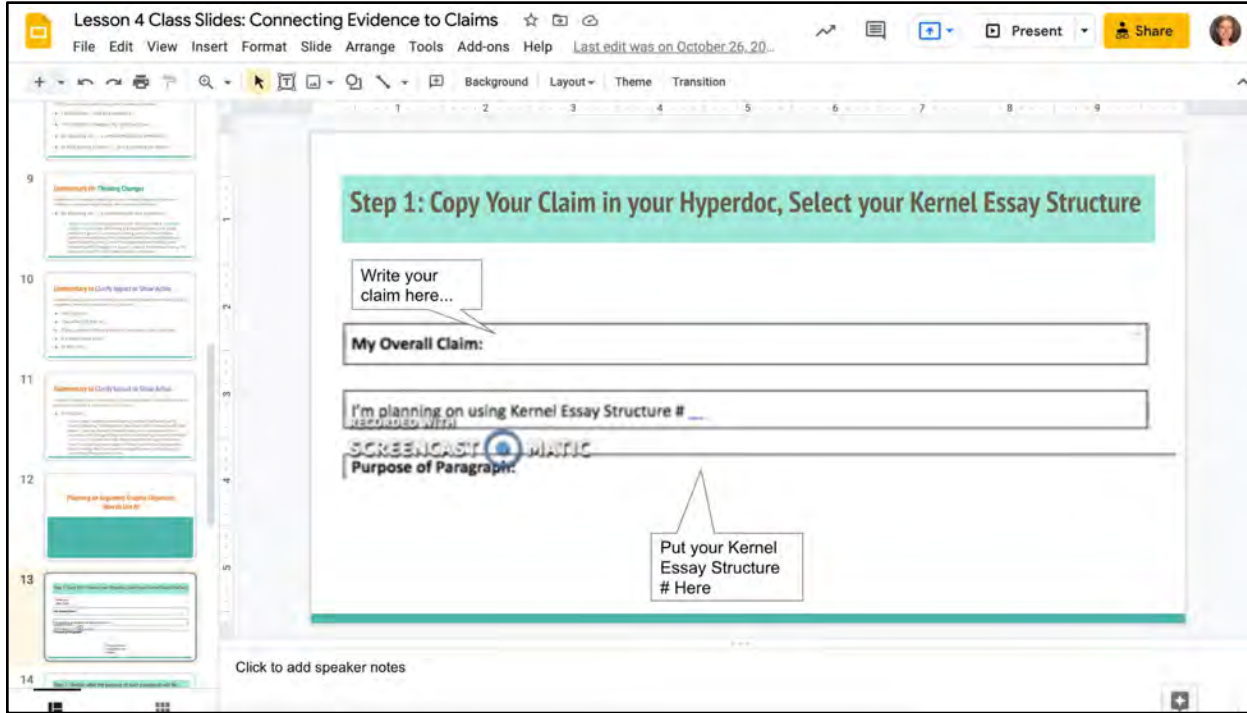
Lesson 4 Class Slides: Connecting Evidence to Claims

File Edit View Insert Format Slide Arrange Tools Add-ons Help Last edit was on October 26, 20...

Present

Share

Background Layout Theme Transition

9

Commentary #1: Thinking Changes

10

Commentary to Clarify Impact or Show Action

11

Commentary to Clarify Issues & Show Action

12

Planning an Argument Graphic Organizer

13

14

Step 1: Copy Your Claim in your Hyperdoc, Select your Kernel Essay Structure

Write your claim here...

My Overall Claim:

I'm planning on using Kernel Essay Structure # ___

RECORDED WITH
SCREENCAST MATIC

Purpose of Paragraph:

Put your Kernel Essay Structure # Here

Click to add speaker notes